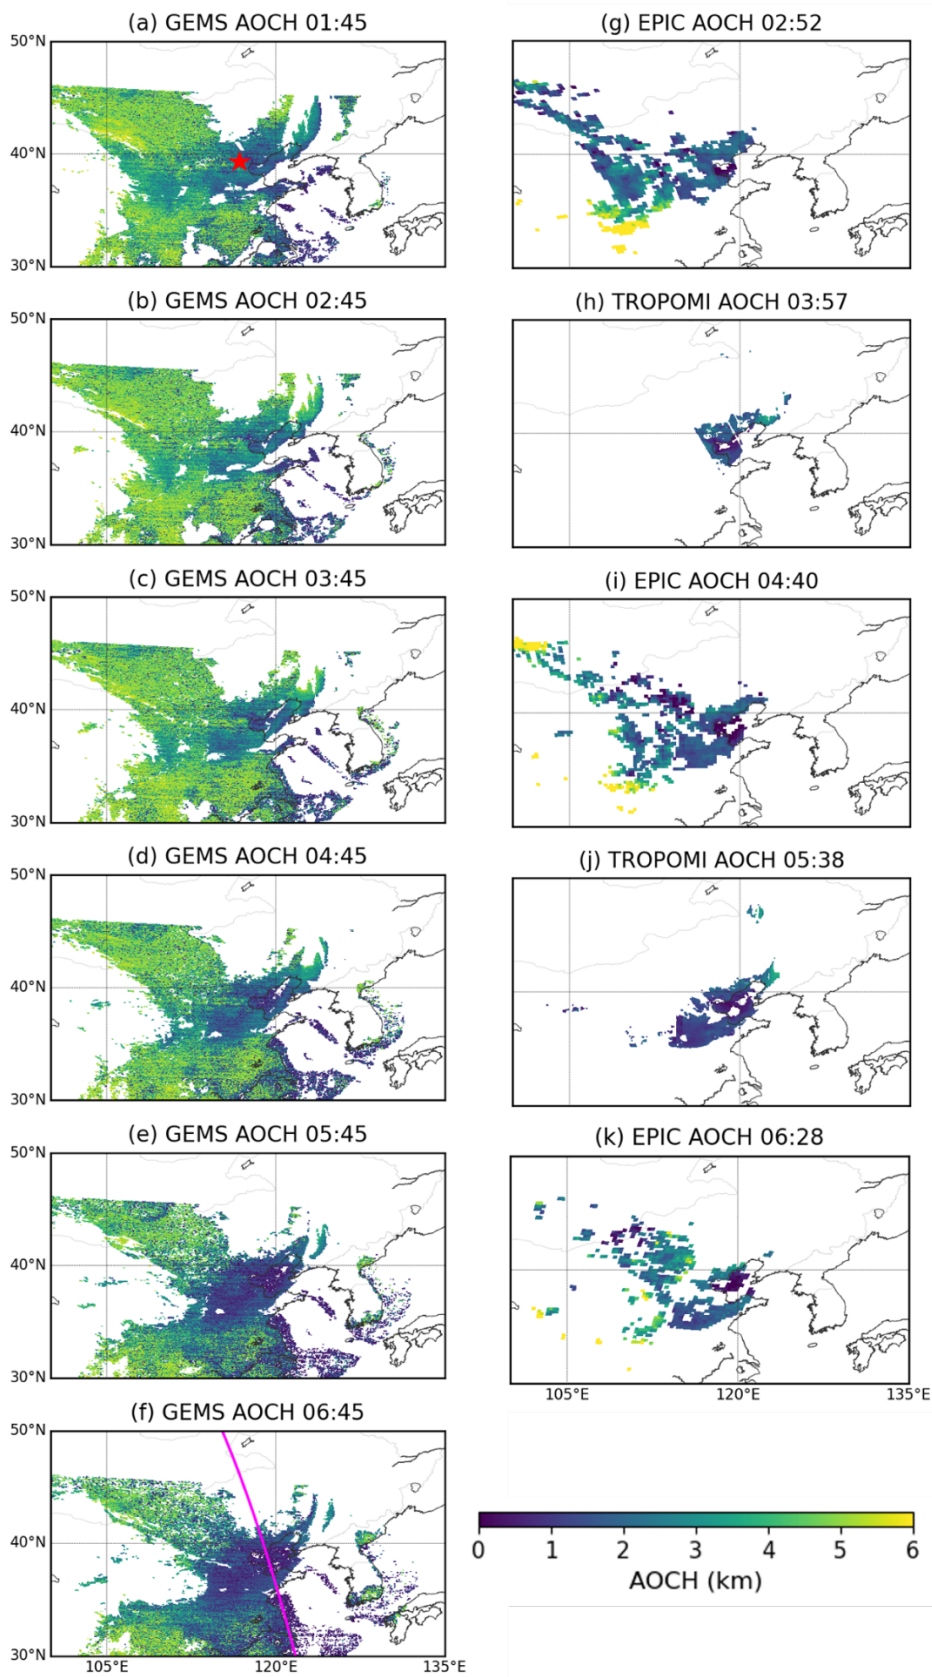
(a) GEMS AOCH 01:45
50°N
40°N
30°N

(b) GEMS AOCH 02:45
50°N
40°N
30°N

(c) GEMS AOCH 03:45
50°N
40°N
30°N

(d) GEMS AOCH 04:45
50°N
40°N
30°N

(e) GEMS AOCH 05:45
50°N
40°N
30°N

(f) GEMS AOCH 06:45
50°N
40°N
30°N
105°E 120°E 135°E

(g) EPIC AOCH 02:52

(h) TROPOMI AOCH 03:57

(i) EPIC AOCH 04:40

(j) TROPOMI AOCH 05:38

(k) EPIC AOCH 06:28
105°E 120°E 135°E

0 1 2 3 4 5 6
AOCH (km)